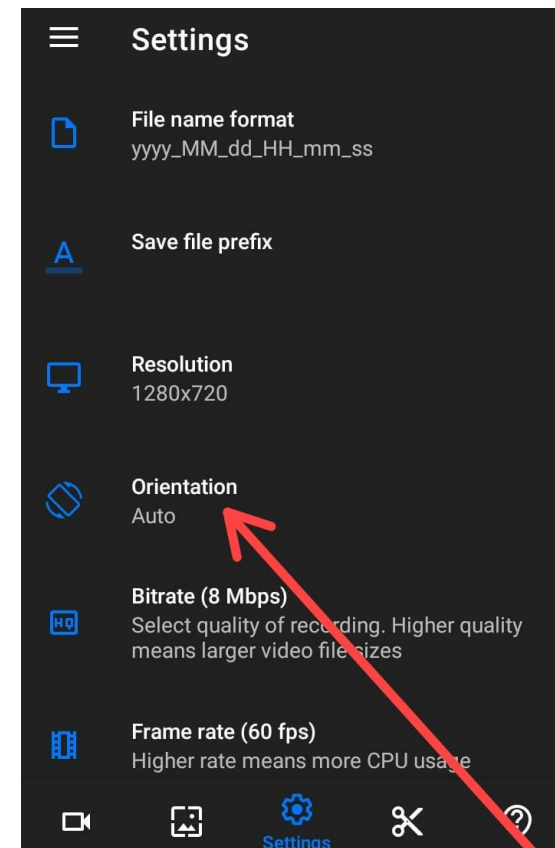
Settings

File name format
yyyy_MM_dd_HH_mm_ss

A

Save file prefix

Resolution
1280x720

Orientation
Auto

HQ

Bitrate (8 Mbps)
Select quality of recording. Higher quality means larger video file sizes

Frame rate (60 fps)
Higher rate means more CPU usage

Settings